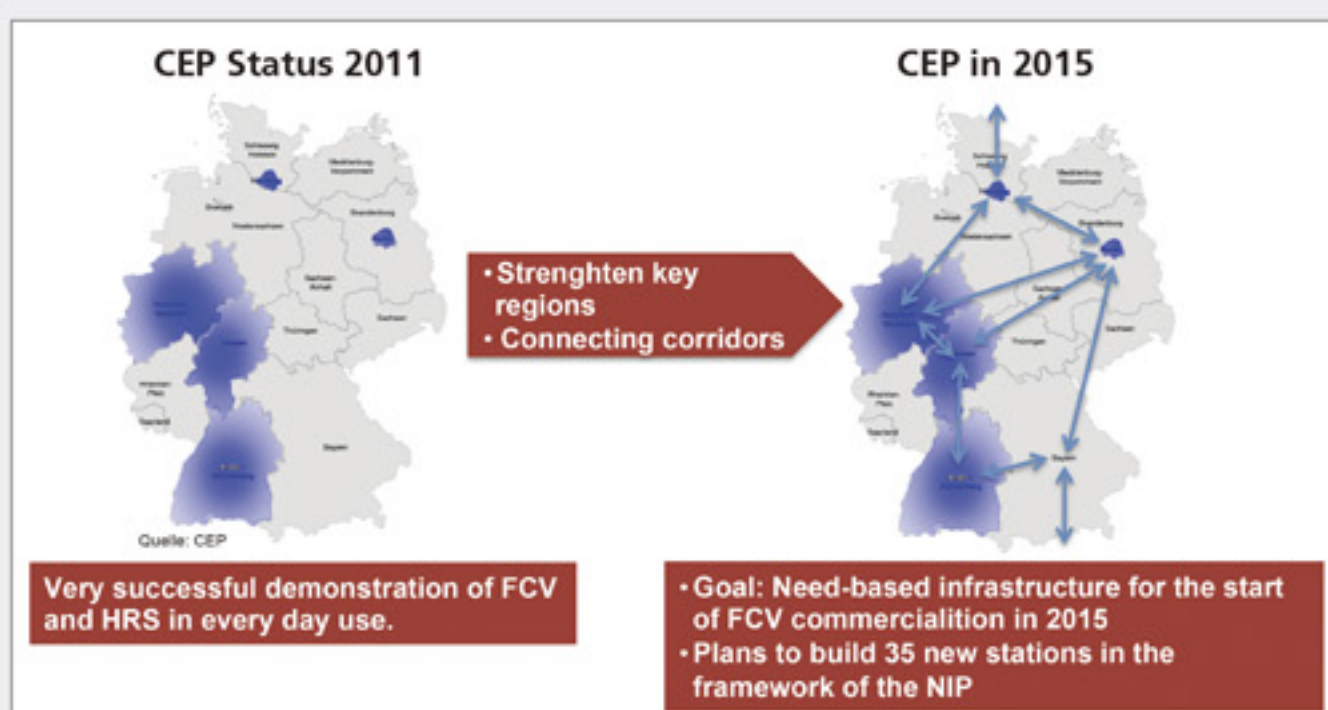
CEP Status 2011

Schleswig-Holstein

Mecklenburg-Vorpommern

Bremen

Niedersachsen

Brandenburg

Sachsen-Anhalt

Nordrhein-Westfalen

Hessen

Thüringen

Sachsen

Rheinland-Pfalz

Saarland

Bayern

Baden-Württemberg

Quelle: CEP

Very successful demonstration of FCV and HRS in every day use.

· Strenghten key regions
· Connecting corridors

CEP in 2015

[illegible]

· Goal: Need-based infrastructure for the start of FCV commercialition in 2015
· Plans to build 35 new stations in the framework of the NIP